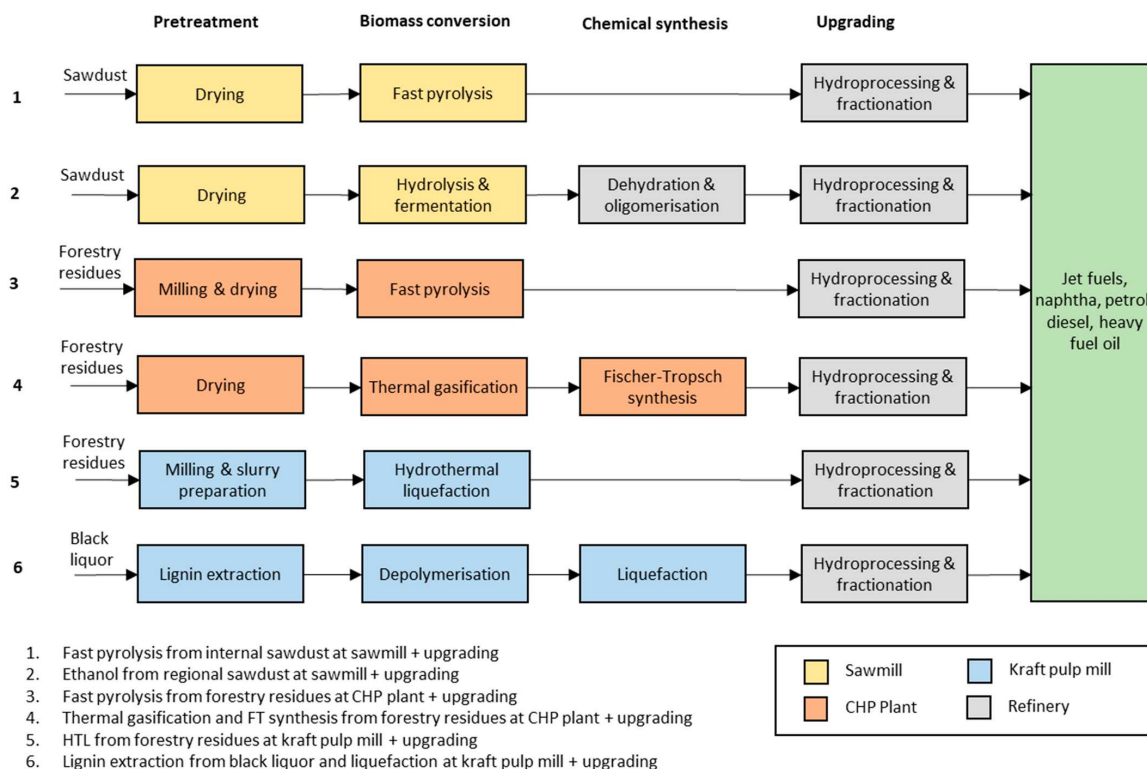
Pretreatment | Biomass conversion | Chemical synthesis | Upgrading

1 Sawdust → Drying → Fast pyrolysis → Hydroprocessing & fractionation

2 Sawdust → Drying → Hydrolysis & fermentation → Dehydration & oligomerisation → Hydroprocessing & fractionation

3 Forestry residues → Milling & drying → Fast pyrolysis → Hydroprocessing & fractionation

4 Forestry residues → Drying → Thermal gasification → Fischer-Tropsch synthesis → Hydroprocessing & fractionation

5 Forestry residues → Milling & slurry preparation → Hydrothermal liquefaction → Hydroprocessing & fractionation

6 Black liquor → Lignin extraction → Depolymerisation → Liquefaction → Hydroprocessing & fractionation

Jet fuels, naphtha, petrol diesel, heavy fuel oil

1. Fast pyrolysis from internal sawdust at sawmill + upgrading
2. Ethanol from regional sawdust at sawmill + upgrading
3. Fast pyrolysis from forestry residues at CHP plant + upgrading
4. Thermal gasification and FT synthesis from forestry residues at CHP plant + upgrading
5. HTL from forestry residues at kraft pulp mill + upgrading
6. Lignin extraction from black liquor and liquefaction at kraft pulp mill + upgrading

Sawmill
Kraft pulp mill
CHP Plant
Refinery